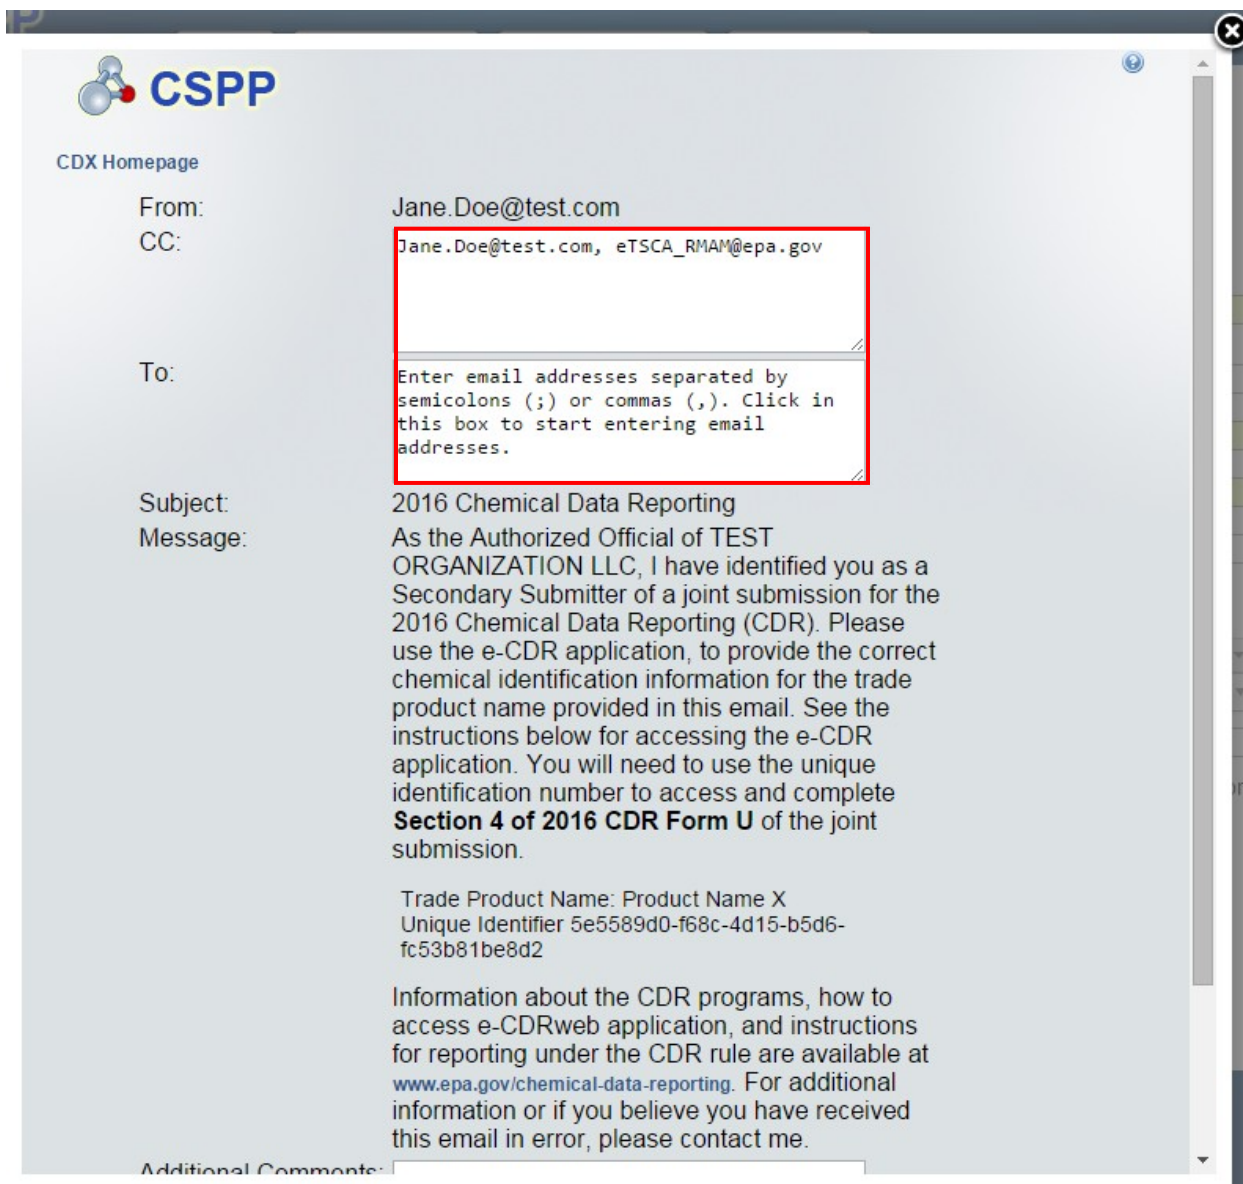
CSPP

CDX Homepage

From: Jane.Doe@test.com

CC: Jane.Doe@test.com, eTSCA_RMAM@epa.gov

To: Enter email addresses separated by semicolons (;) or commas (,). Click in this box to start entering email addresses.

Subject: 2016 Chemical Data Reporting

Message: As the Authorized Official of TEST ORGANIZATION LLC, I have identified you as a Secondary Submitter of a joint submission for the 2016 Chemical Data Reporting (CDR). Please use the e-CDR application, to provide the correct chemical identification information for the trade product name provided in this email. See the instructions below for accessing the e-CDR application. You will need to use the unique identification number to access and complete **Section 4 of 2016 CDR Form U** of the joint submission.

Trade Product Name: Product Name X
Unique Identifier 5e5589d0-f68c-4d15-b5d6-fc53b81be8d2

Information about the CDR programs, how to access e-CDRweb application, and instructions for reporting under the CDR rule are available at www.epa.gov/chemical-data-reporting. For additional information or if you believe you have received this email in error, please contact me.

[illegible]